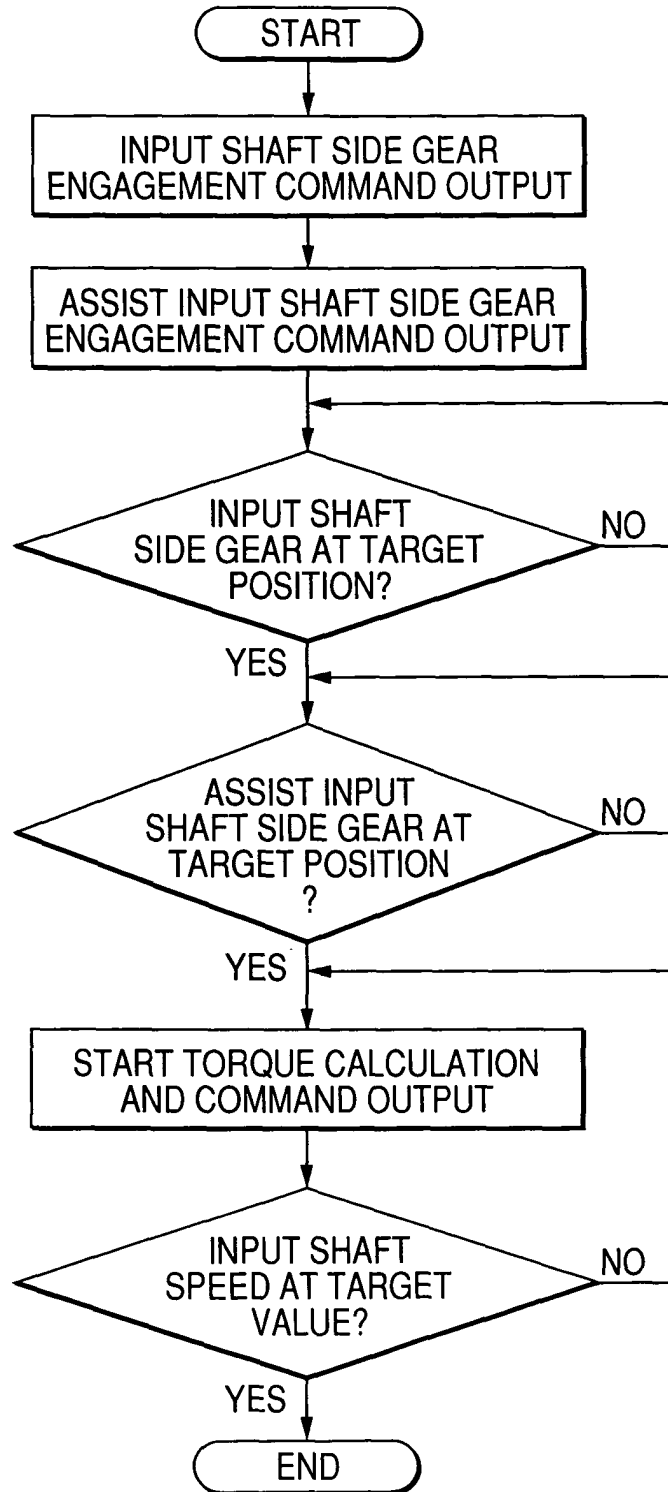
START

INPUT SHAFT SIDE GEAR ENGAGEMENT COMMAND OUTPUT

ASSIST INPUT SHAFT SIDE GEAR ENGAGEMENT COMMAND OUTPUT

INPUT SHAFT SIDE GEAR AT TARGET POSITION?

NO

YES

ASSIST INPUT SHAFT SIDE GEAR AT TARGET POSITION ?

NO

YES

START TORQUE CALCULATION AND COMMAND OUTPUT

INPUT SHAFT SPEED AT TARGET VALUE?

NO

YES

END